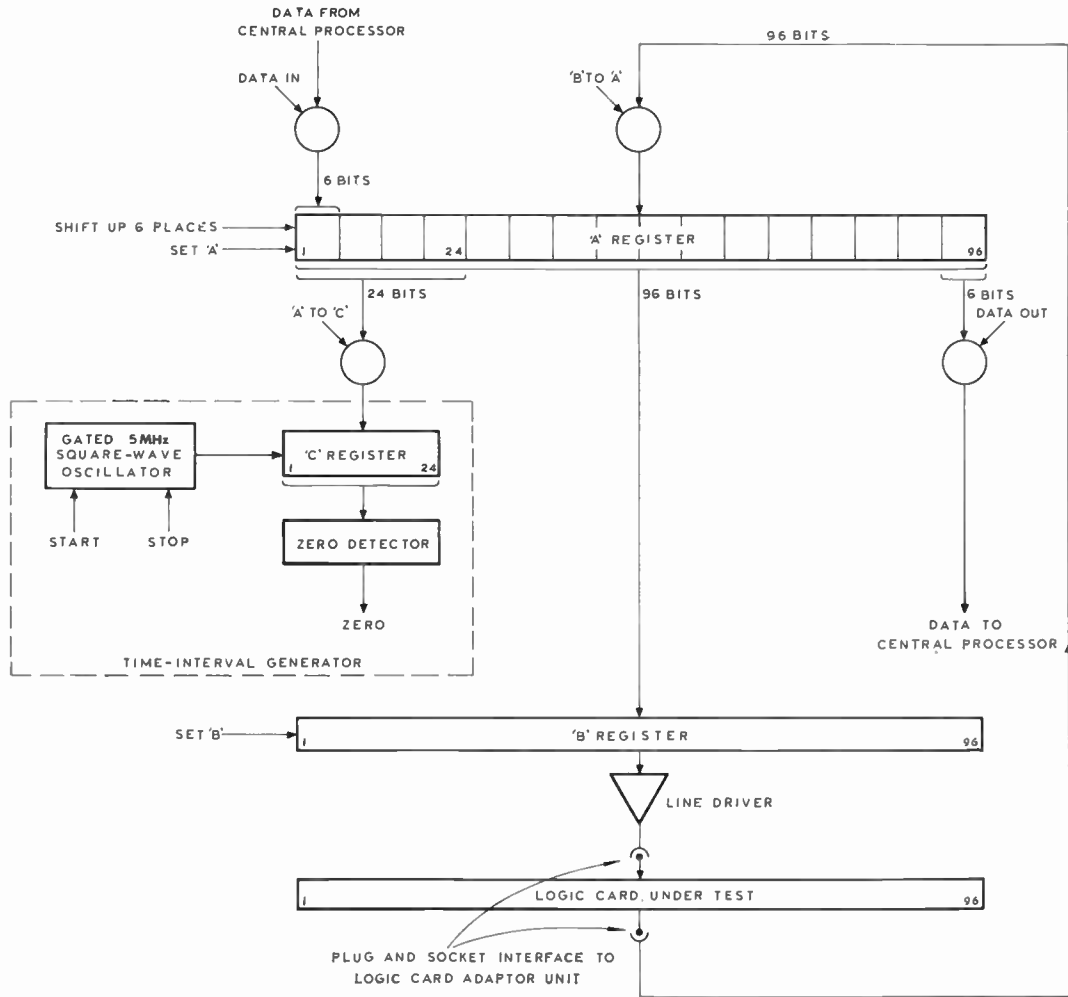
DATA FROM CENTRAL PROCESSOR

DATA IN

96 BITS

'B' TO 'A'

6 BITS

SHIFT UP 6 PLACES

SET 'A'

1

24

'A' REGISTER

96

24 BITS

96 BITS

6 BITS

DATA OUT

'A' TO 'C'

GATED 5MHz SQUARE-WAVE OSCILLATOR

'C' REGISTER

1

24

START

STOP

ZERO DETECTOR

ZERO

TIME-INTERVAL GENERATOR

DATA TO CENTRAL PROCESSOR

SET 'B'

1

'B' REGISTER

96

LINE DRIVER

1

LOGIC CARD UNDER TEST

96

PLUG AND SOCKET INTERFACE TO LOGIC CARD ADAPTOR UNIT